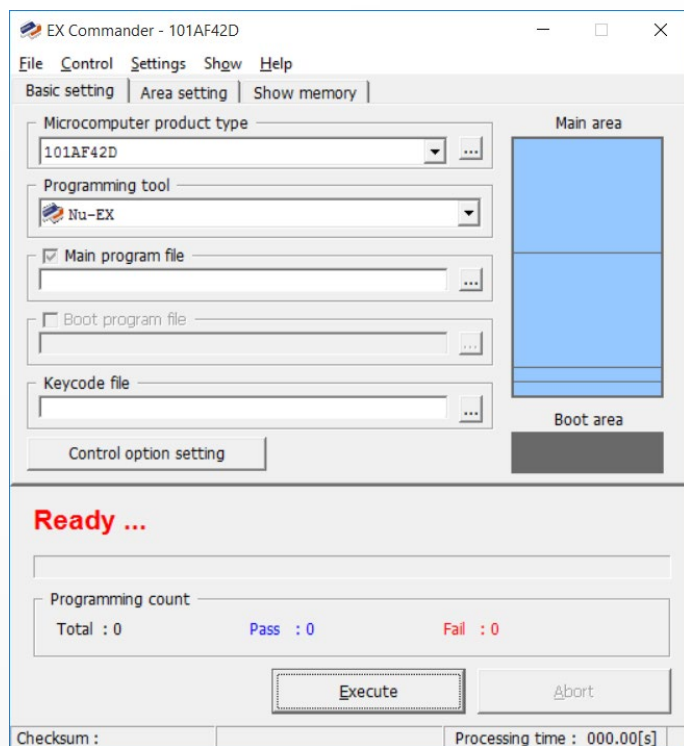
EX Commander - 101AF42D

File Control Settings Show Help

Basic setting | Area setting | Show memory

Microcomputer product type
101AF42D ...

Programming tool
Nu-EX

Main program file
...

Boot program file
...

Keycode file
...

Control option setting

Main area

Boot area

Ready ...

Programming count
Total : 0 Pass : 0 Fail : 0

Execute Abort

Checksum : Processing time : 000.00[s]